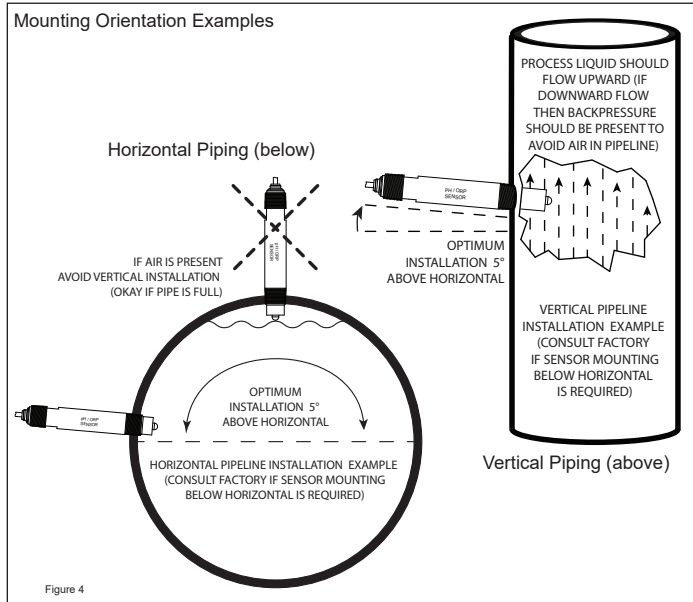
Mounting Orientation Examples

Horizontal Piping (below)

PROCESS LIQUID SHOULD FLOW UPWARD (IF DOWNWARD FLOW THEN BACKPRESSURE SHOULD BE PRESENT TO AVOID AIR IN PIPELINE)

PH / ORP SENSOR

PH / ORP SENSOR

IF AIR IS PRESENT AVOID VERTICAL INSTALLATION (OKAY IF PIPE IS FULL)

OPTIMUM INSTALLATION 5° ABOVE HORIZONTAL

VERTICAL PIPELINE INSTALLATION EXAMPLE (CONSULT FACTORY IF SENSOR MOUNTING BELOW HORIZONTAL IS REQUIRED)

PH / ORP SENSOR

OPTIMUM INSTALLATION 5° ABOVE HORIZONTAL

HORIZONTAL PIPELINE INSTALLATION EXAMPLE (CONSULT FACTORY IF SENSOR MOUNTING BELOW HORIZONTAL IS REQUIRED)

Vertical Piping (above)

Figure 4